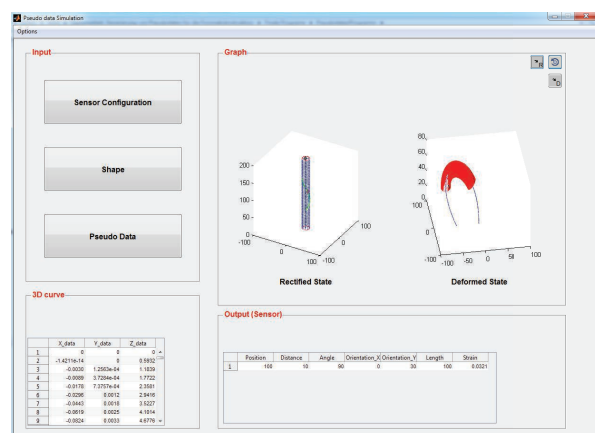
Pseudo data Simulation

Options

Input

Sensor Configuration

Shape

Pseudo Data

Graph

200
150
100
50
0
-100
0
100
100
0
-100

Rectified State

80
60
40
20
0
100
0
-100
-100
-50
0
50
100

Deformed State

3D curve

|   | X_data | Y_data | Z_data |
|---|---|---|---|
| 1 | 0 | 0 | 0 |
| 2 | -1.4211e-14 | 0 | 0.5932 |
| 3 | -0.0036 | 1.2563e-04 | 1.1839 |
| 4 | -0.0089 | 3.7284e-04 | 1.7722 |
| 5 | -0.0178 | 7.3757e-04 | 2.3581 |
| 6 | -0.0296 | 0.0012 | 2.9416 |
| 7 | -0.0443 | 0.0018 | 3.5227 |
| 8 | -0.0619 | 0.0025 | 4.1014 |
| 9 | -0.0824 | 0.0033 | 4.6776 |

Output (Sensor)

|   | Position | Distance | Angle | Orientation_X | Orientation_Y | Length | Strain |
|---|---|---|---|---|---|---|---|
| 1 | 100 | 10 | 90 | 0 | 30 | 100 | 0.0321 |